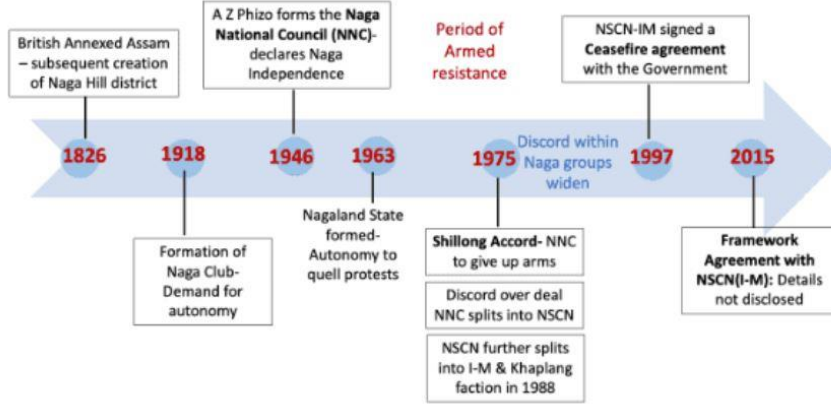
British Annexed Assam – subsequent creation of Naga Hill district

A Z Phizo forms the Naga National Council (NNC)- declares Naga Independence

Period of Armed resistance

NSCN-IM signed a Ceasefire agreement with the Government

1826

1918

1946

1963

1975

Discord within Naga groups widen

1997

2015

Formation of Naga Club- Demand for autonomy

Nagaland State formed- Autonomy to quell protests

Shillong Accord- NNC to give up arms

Discord over deal NNC splits into NSCN

NSCN further splits into I-M & Khaplang faction in 1988

Framework Agreement with NSCN(I-M): Details not disclosed